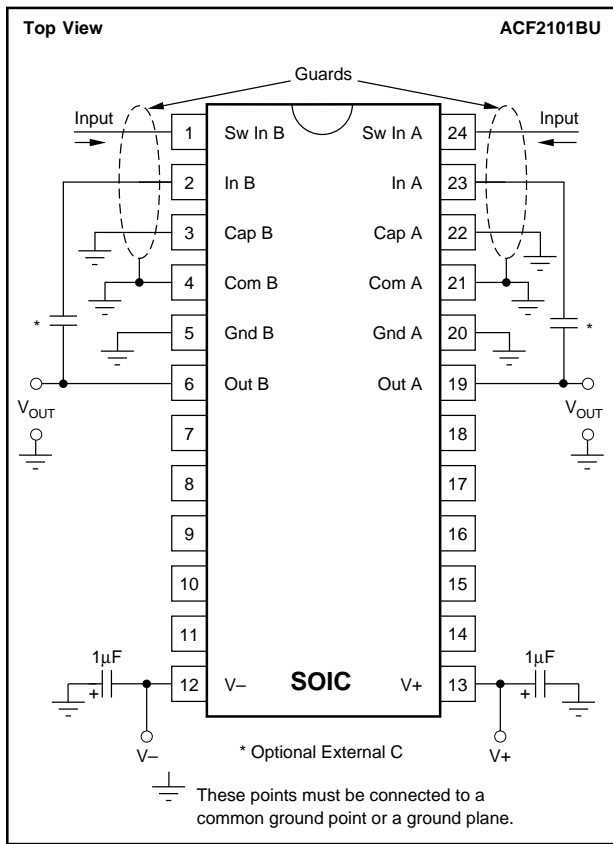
Top View

ACF2101BU

Guards

Input

Input

1 Sw In B

Sw In A 24

2 In B

In A 23

3 Cap B

Cap A 22

4 Com B

Com A 21

*

*

5 Gnd B

Gnd A 20

6 Out B

Out A 19

$V_{OUT}$

$V_{OUT}$

7

18

8

17

9

16

10

15

11

14

1μF

1μF

+

+

12 V–

SOIC

V+ 13

V–

V+

* Optional External C

These points must be connected to a common ground point or a ground plane.